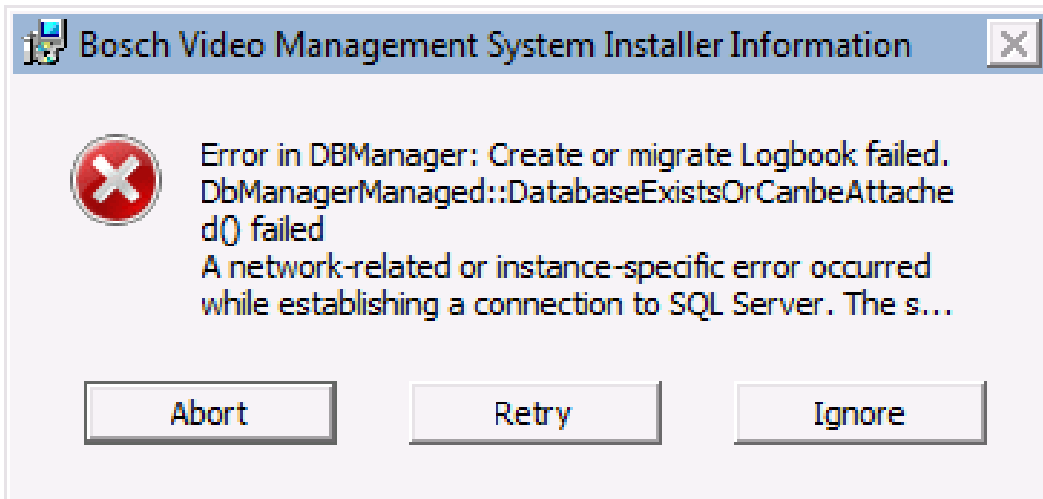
Bosch Video Management System Installer Information

Error in DBManager: Create or migrate Logbook failed.
DbManagerManaged::DatabaseExistsOrCanbeAttached() failed
A network-related or instance-specific error occurred while establishing a connection to SQL Server. The s...

Abort

Retry

Ignore